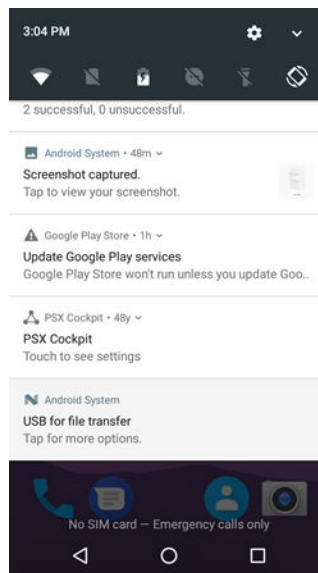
3:04 PM

2 successful, 0 unsuccessful.

Android System • 48m

Screenshot captured.
Tap to view your screenshot.

Google Play Store • 1h

Update Google Play services
Google Play Store won't run unless you update Goo...

PSX Cockpit • 48y

PSX Cockpit
Touch to see settings

Android System

USB for file transfer
Tap for more options.

No SIM card — Emergency calls only